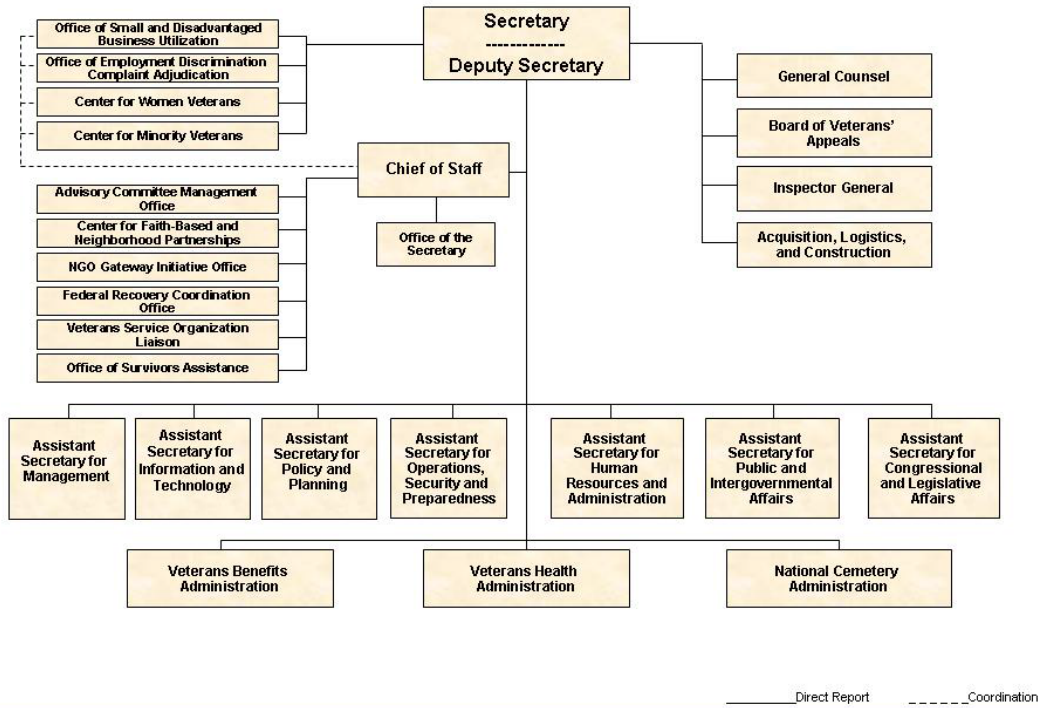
Secretary
-------------
Deputy Secretary

Office of Small and Disadvantaged Business Utilization

Office of Employment Discrimination Complaint Adjudication

Center for Women Veterans

Center for Minority Veterans

General Counsel

Board of Veterans' Appeals

Inspector General

Acquisition, Logistics, and Construction

Chief of Staff

Office of the Secretary

Advisory Committee Management Office

Center for Faith-Based and Neighborhood Partnerships

NGO Gateway Initiative Office

Federal Recovery Coordination Office

Veterans Service Organization Liaison

Office of Survivors Assistance

Assistant Secretary for Management

Assistant Secretary for Information and Technology

Assistant Secretary for Policy and Planning

Assistant Secretary for Operations, Security and Preparedness

Assistant Secretary for Human Resources and Administration

Assistant Secretary for Public and Intergovernmental Affairs

Assistant Secretary for Congressional and Legislative Affairs

Veterans Benefits Administration

Veterans Health Administration

National Cemetery Administration

________Direct Report _ _ _ _ _Coordination